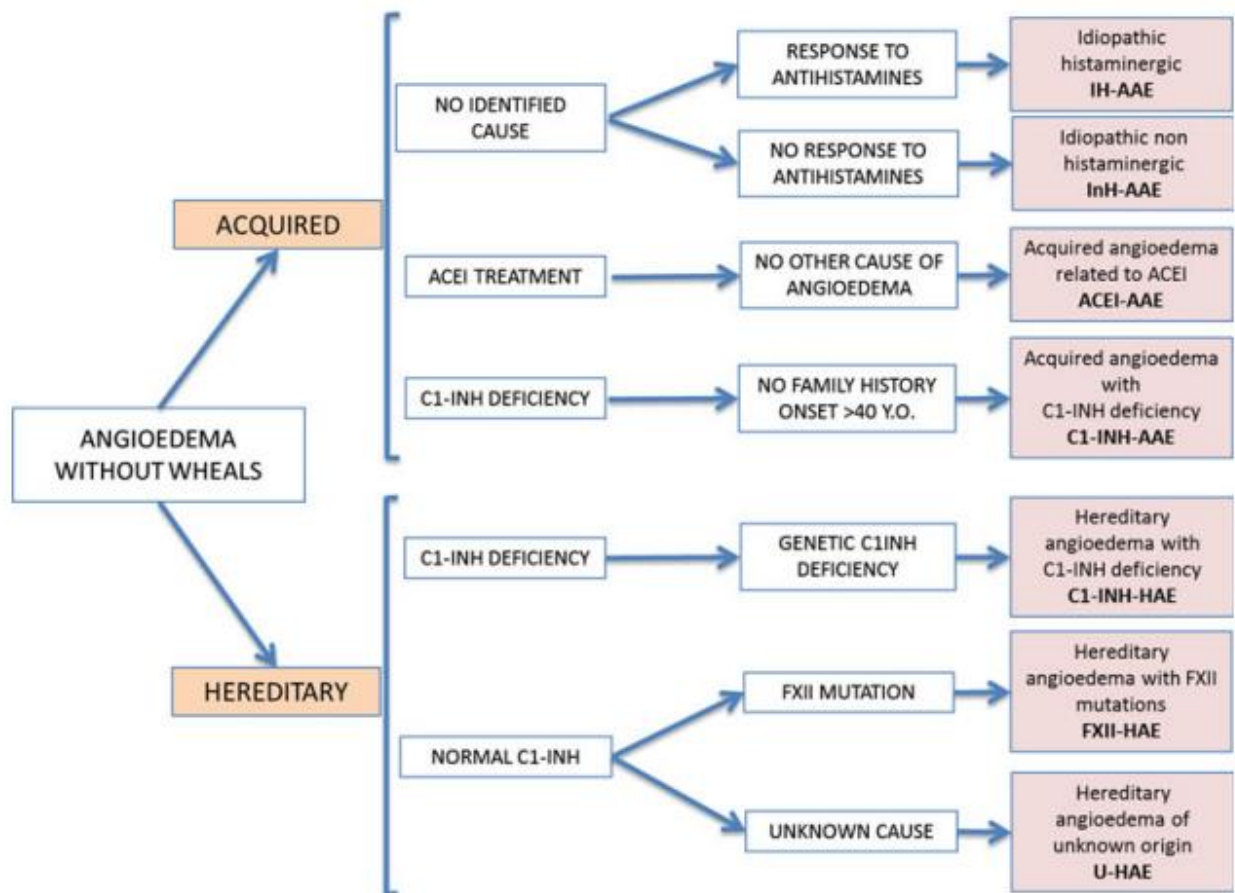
ANGIOEDEMA WITHOUT WHEALS

ACQUIRED

NO IDENTIFIED CAUSE

RESPONSE TO ANTIHISTAMINES

Idiopathic histaminergic
**IH-AAE**

NO RESPONSE TO ANTIHISTAMINES

Idiopathic non histaminergic
**InH-AAE**

ACEI TREATMENT

NO OTHER CAUSE OF ANGIOEDEMA

Acquired angioedema related to ACEI
**ACEI-AAE**

C1-INH DEFICIENCY

NO FAMILY HISTORY ONSET >40 Y.O.

Acquired angioedema with C1-INH deficiency
**C1-INH-AAE**

HEREDITARY

C1-INH DEFICIENCY

GENETIC C1INH DEFICIENCY

Hereditary angioedema with C1-INH deficiency
**C1-INH-HAE**

NORMAL C1-INH

FXII MUTATION

Hereditary angioedema with FXII mutations
**FXII-HAE**

UNKNOWN CAUSE

Hereditary angioedema of unknown origin
**U-HAE**